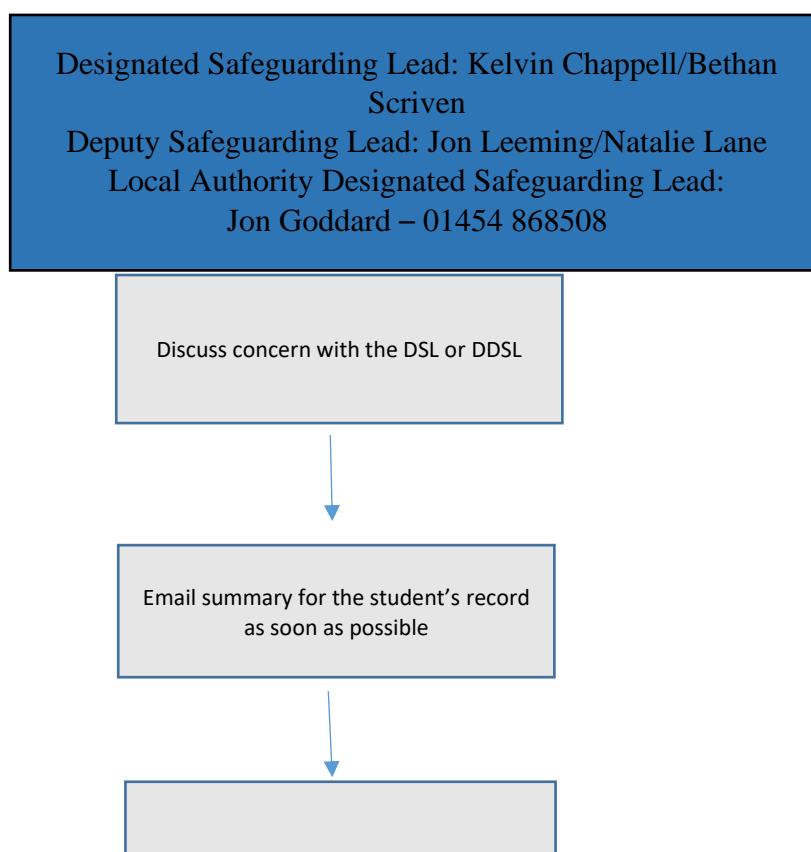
Designated Safeguarding Lead: Kelvin Chappell/Bethan Scriven
Deputy Safeguarding Lead: Jon Leeming/Natalie Lane
Local Authority Designated Safeguarding Lead:
Jon Goddard – 01454 868508

Discuss concern with the DSL or DDSL

Email summary for the student’s record as soon as possible